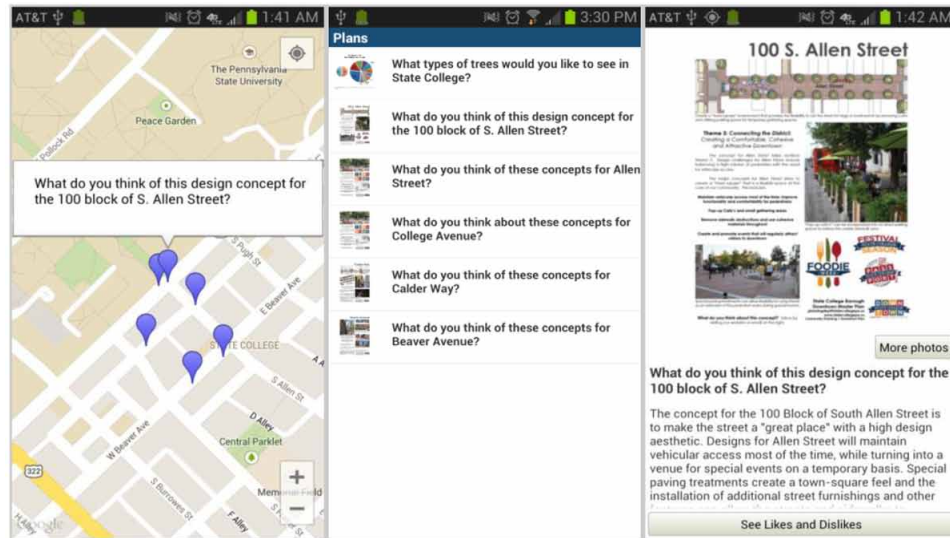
AT&T 1:41 AM

The Pennsylvania State University

Peace Garden

Pollock Rd

What do you think of this design concept for the 100 block of S. Allen Street?

S Pugh St

E Beaver Ave

STATE COLLEGE

S Allen St

D Alley

Central Parklet

W Beaver Ave

322

S Burrowes St

F Alley

Memorial Field

Google

3:30 PM

Plans

What types of trees would you like to see in State College?

What do you think of this design concept for the 100 block of S. Allen Street?

What do you think of these concepts for Allen Street?

What do you think about these concepts for College Avenue?

What do you think of these concepts for Calder Way?

What do you think of these concepts for Beaver Avenue?

AT&T 1:42 AM

100 S. Allen Street

Theme 3: Connecting the District
Creating a Comfortable, Cohesive and Attractive Downtown

FOODIE

FESTIVAL

More photos

What do you think of this design concept for the 100 block of S. Allen Street?

The concept for the 100 Block of South Allen Street is to make the street a "great place" with a high design aesthetic. Designs for Allen Street will maintain vehicular access most of the time, while turning into a venue for special events on a temporary basis. Special paving treatments create a town-square feel and the installation of additional street furnishings and other

See Likes and Dislikes